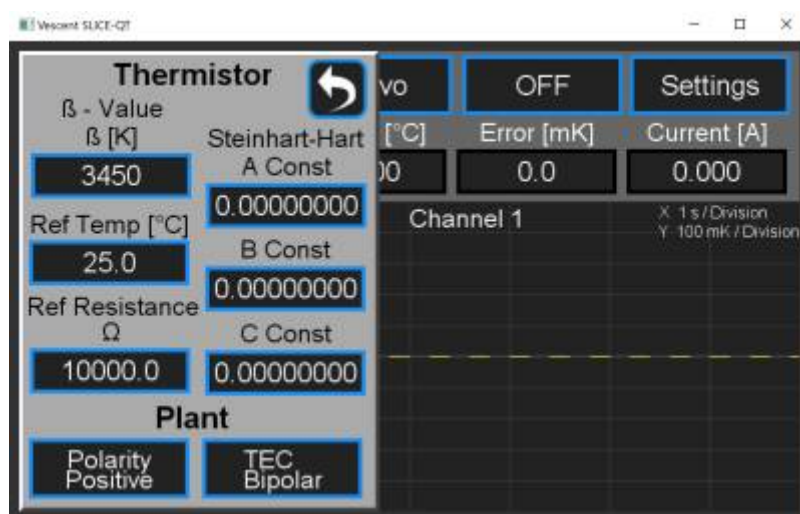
Vescent SLICE-QT

Thermistor

ß - Value
ß [K]
3450

Steinhart-Hart
A Const
0.00000000

Ref Temp [°C]
25.0

B Const
0.00000000

Ref Resistance
Ω
10000.0

C Const
0.00000000

Plant

Polarity
Positive

TEC
Bipolar

vo

OFF

Settings

[°C]
00

Error [mK]
0.0

Current [A]
0.000

Channel 1

X 1 s / Division
Y 100 mK / Division